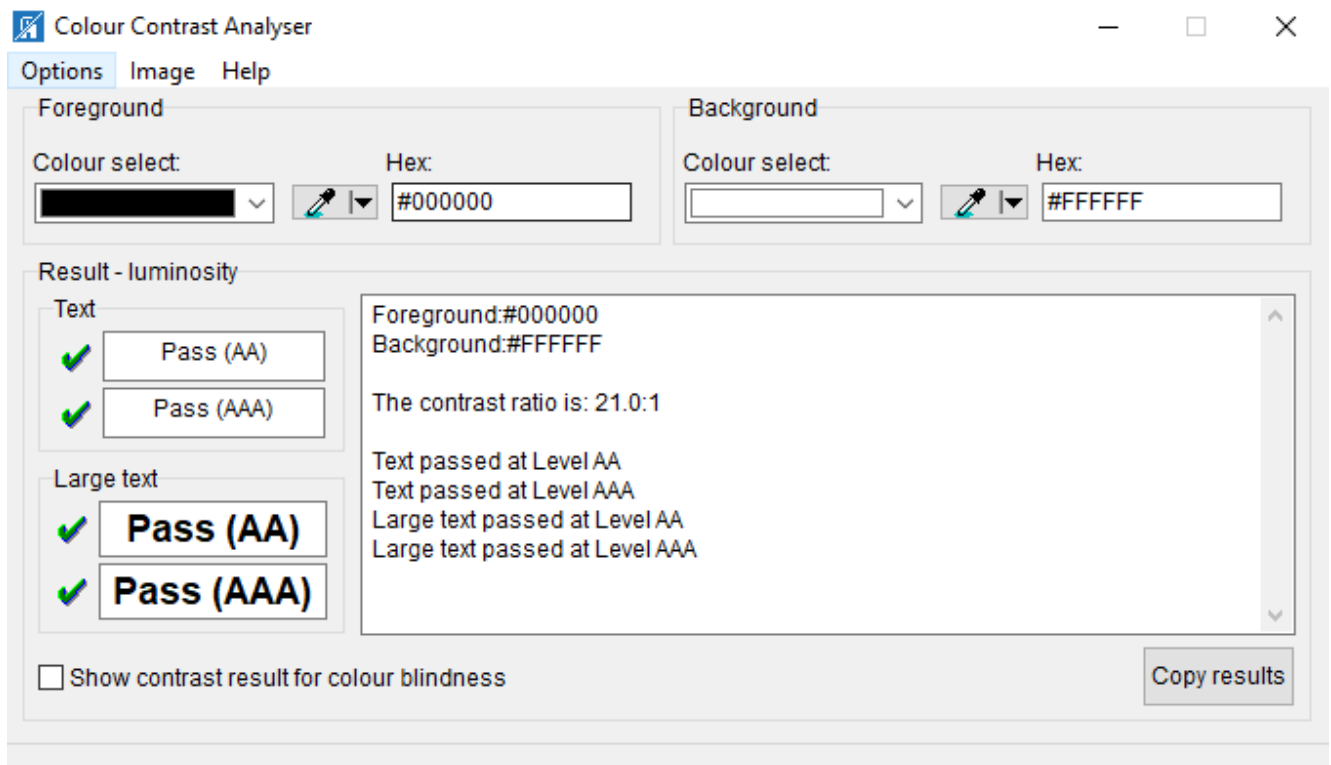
Colour Contrast Analyser

Options Image Help

Foreground

Colour select:

Hex:

#000000

Background

Colour select:

Hex:

#FFFFFF

Result - luminosity

Text

Pass (AA)

Pass (AAA)

Large text

Pass (AA)

Pass (AAA)

Foreground:#000000
Background:#FFFFFF

The contrast ratio is: 21.0:1

Text passed at Level AA
Text passed at Level AAA
Large text passed at Level AA
Large text passed at Level AAA

Show contrast result for colour blindness

Copy results